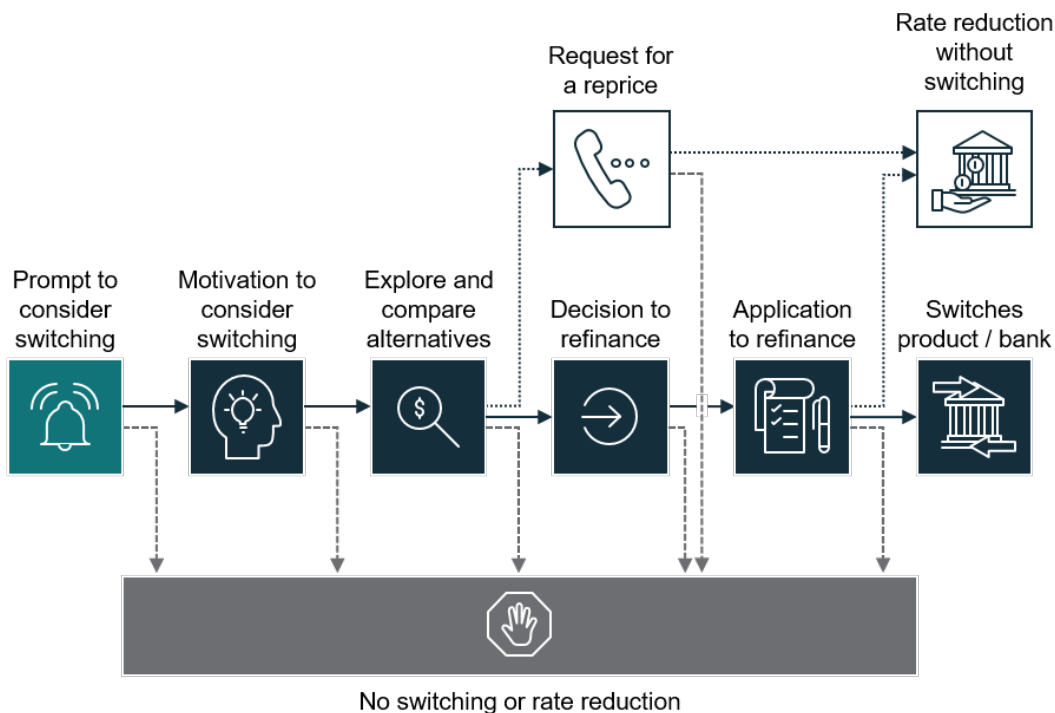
Request for a reprice

Rate reduction without switching

Prompt to consider switching

Motivation to consider switching

Explore and compare alternatives

Decision to refinance

Application to refinance

Switches product / bank

No switching or rate reduction